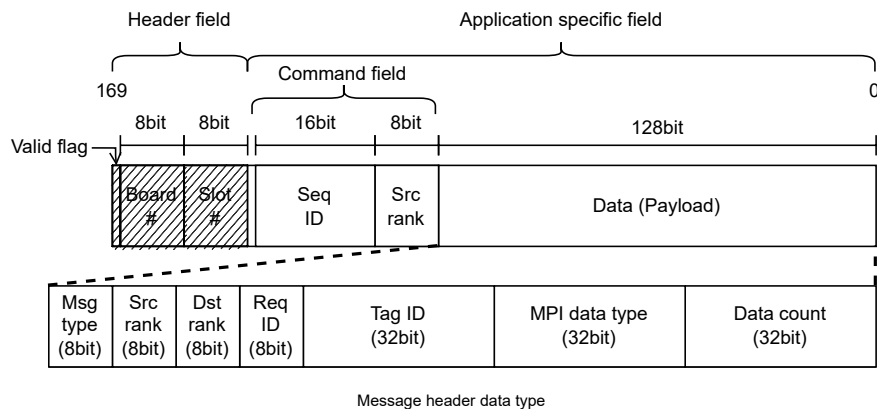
Header field

Application specific field

Command field

169

0

8bit

8bit

16bit

8bit

128bit

Valid flag

Board #

Slot #

Seq ID

Src rank

Data (Payload)

| Msg type (8bit) | Src rank (8bit) | Dst rank (8bit) | Req ID (8bit) | Tag ID (32bit) | MPI data type (32bit) | Data count (32bit) |
|---|---|---|---|---|---|---|

Message header data type